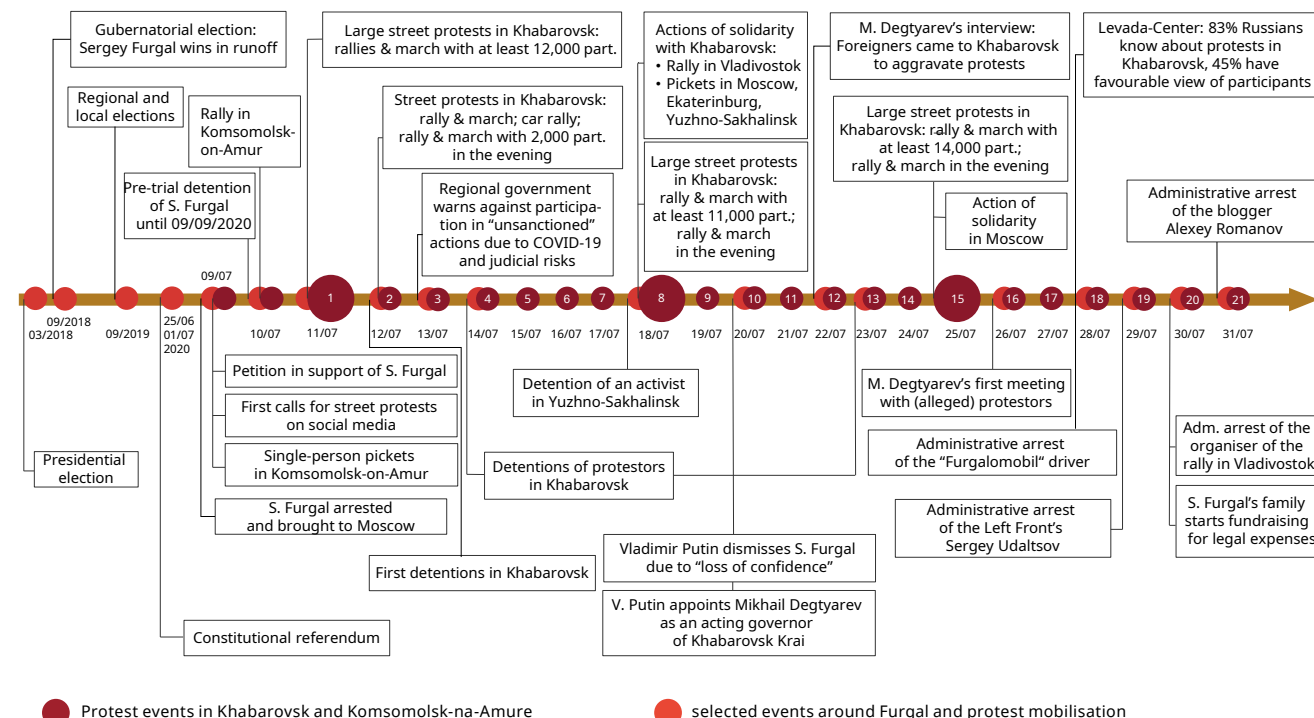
Gubernatorial election: Sergey Furgal wins in runoff

Regional and local elections

Rally in Komsomolsk-on-Amur

Pre-trial detention of S. Furgal until 09/09/2020

Large street protests in Khabarovsk: rallies & march with at least 12,000 part.

Street protests in Khabarovsk: rally & march; car rally; rally & march with 2,000 part. in the evening

Regional government warns against participation in "unsanctioned" actions due to COVID-19 and judicial risks

Actions of solidarity with Khabarovsk:
• Rally in Vladivostok
• Pickets in Moscow, Ekaterinburg, Yuzhno-Sakhalinsk

Large street protests in Khabarovsk: rally & march with at least 11,000 part.; rally & march in the evening

M. Degtyarev's interview: Foreigners came to Khabarovsk to aggravate protests

Large street protests in Khabarovsk: rally & march with at least 14,000 part.; rally & march in the evening

Action of solidarity in Moscow

Levada-Center: 83% Russians know about protests in Khabarovsk, 45% have favourable view of participants

Administrative arrest of the blogger Alexey Romanov

09/07

1 2 3 4 5 6 7 8 9 10 11 12 13 14 15 16 17 18 19 20 21

03/2018 09/2018 09/2019 25/06 01/07 2020 10/07 11/07 12/07 13/07 14/07 15/07 16/07 17/07 18/07 19/07 20/07 21/07 22/07 23/07 24/07 25/07 26/07 27/07 28/07 29/07 30/07 31/07

Petition in support of S. Furgal

First calls for street protests on social media

Single-person pickets in Komsomolsk-on-Amur

S. Furgal arrested and brought to Moscow

Presidential election

Constitutional referendum

First detentions in Khabarovsk

Detention of an activist in Yuzhno-Sakhalinsk

Detentions of protestors in Khabarovsk

Vladimir Putin dismisses S. Furgal due to "loss of confidence"

V. Putin appoints Mikhail Degtyarev as an acting governor of Khabarovsk Krai

M. Degtyarev's first meeting with (alleged) protestors

Administrative arrest of the "Furgalomobil" driver

Administrative arrest of the Left Front's Sergey Udaltsov

Adm. arrest of the organiser of the rally in Vladivostok

S. Furgal's family starts fundraising for legal expenses

Protest events in Khabarovsk and Komsomolsk-na-Amure

selected events around Furgal and protest mobilisation